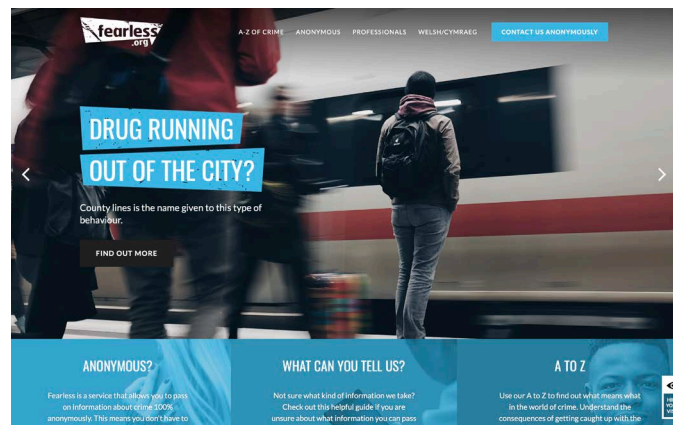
fearless .org

A-Z OF CRIME ANONYMOUS PROFESSIONALS WELSH/CYMRAEG CONTACT US ANONYMOUSLY

DRUG RUNNING OUT OF THE CITY?

County lines is the name given to this type of behaviour.

FIND OUT MORE

ANONYMOUS?

Fearless is a service that allows you to pass on information about crime 100% anonymously. This means you don't have to

WHAT CAN YOU TELL US?

Not sure what kind of information we take? Check out this helpful guide if you are unsure about what information you can pass

A TO Z

Use our A to Z to find out what means what in the world of crime. Understand the consequences of getting caught up with the